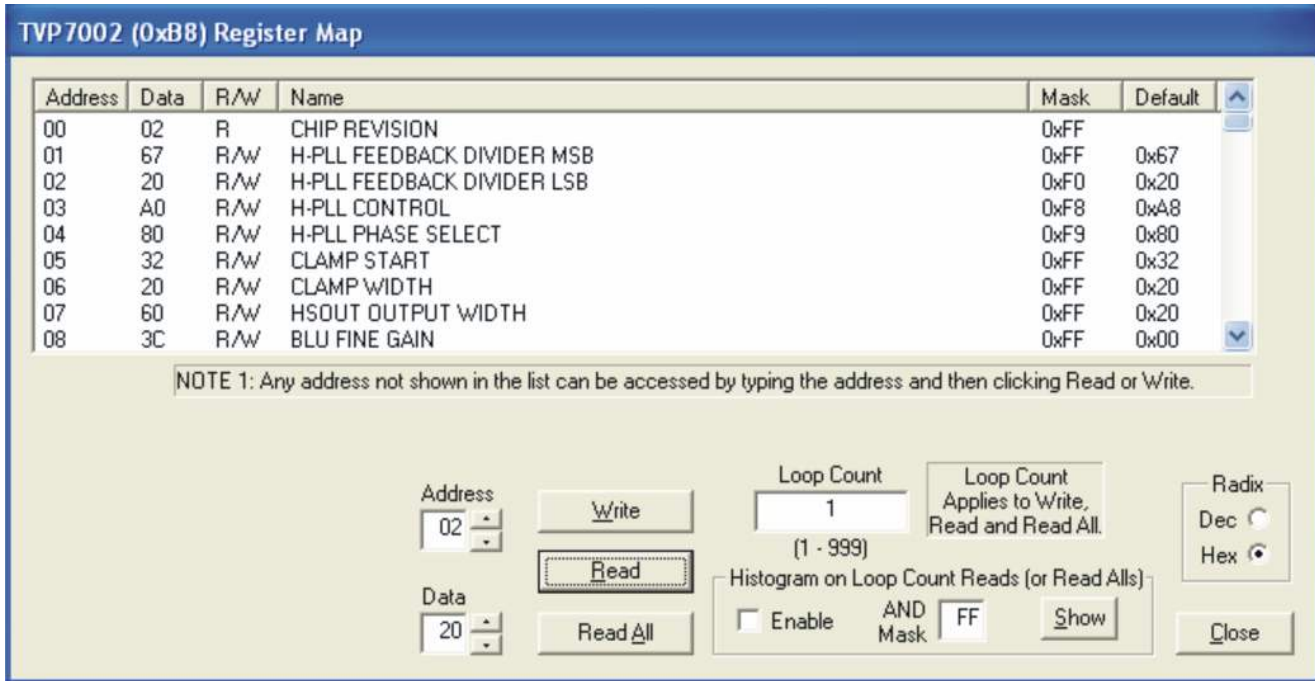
TVP7002 (0xB8) Register Map

| Address | Data | R/W | Name | Mask | Default |
|---|---|---|---|---|---|
| 00 | 02 | R | CHIP REVISION | 0xFF | |
| 01 | 67 | R/W | H-PLL FEEDBACK DIVIDER MSB | 0xFF | 0x67 |
| 02 | 20 | R/W | H-PLL FEEDBACK DIVIDER LSB | 0xF0 | 0x20 |
| 03 | A0 | R/W | H-PLL CONTROL | 0xF8 | 0xA8 |
| 04 | 80 | R/W | H-PLL PHASE SELECT | 0xF9 | 0x80 |
| 05 | 32 | R/W | CLAMP START | 0xFF | 0x32 |
| 06 | 20 | R/W | CLAMP WIDTH | 0xFF | 0x20 |
| 07 | 60 | R/W | HSOUT OUTPUT WIDTH | 0xFF | 0x20 |
| 08 | 3C | R/W | BLU FINE GAIN | 0xFF | 0x00 |

NOTE 1: Any address not shown in the list can be accessed by typing the address and then clicking Read or Write.

Address
02

Data
20

Write

Read

Read All

Loop Count
1
(1 - 999)

Loop Count Applies to Write, Read and Read All.

Radix
Dec
Hex

Histogram on Loop Count Reads (or Read Alls)
Enable
AND Mask
FF
Show

Close